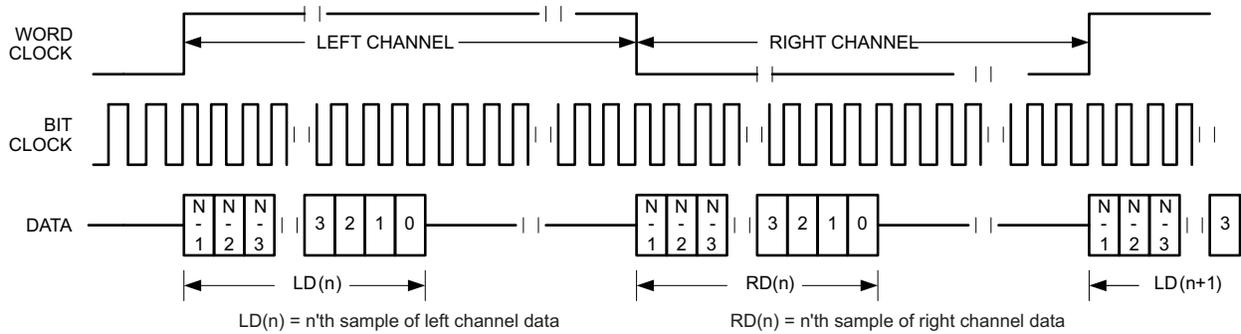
WORD CLOCK

LEFT CHANNEL

RIGHT CHANNEL

BIT CLOCK

DATA

N-1 N-2 N-3 3 2 1 0

N-1 N-2 N-3 3 2 1 0

N-1 N-2 N-3 3

LD(n)

RD(n)

LD(n+1)

LD(n) = n'th sample of left channel data

RD(n) = n'th sample of right channel data